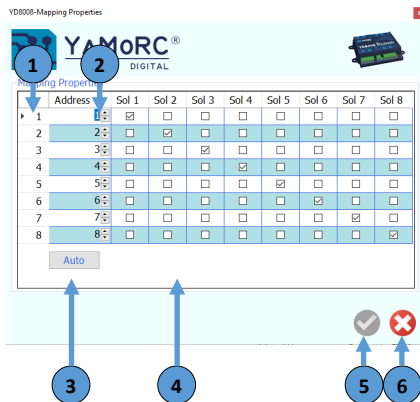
YD8008-Mapping Properties

YaMoRC®
DIGITAL

Mapping Properties

| | Address | Sol 1 | Sol 2 | Sol 3 | Sol 4 | Sol 5 | Sol 6 | Sol 7 | Sol 8 |
|---|---|---|---|---|---|---|---|---|---|
| 1 | 1 | ☑ | ☐ | ☐ | ☐ | ☐ | ☐ | ☐ | ☐ |
| 2 | 2 | ☐ | ☑ | ☐ | ☐ | ☐ | ☐ | ☐ | ☐ |
| 3 | 3 | ☐ | ☐ | ☑ | ☐ | ☐ | ☐ | ☐ | ☐ |
| 4 | 4 | ☐ | ☐ | ☐ | ☑ | ☐ | ☐ | ☐ | ☐ |
| 5 | 5 | ☐ | ☐ | ☐ | ☐ | ☑ | ☐ | ☐ | ☐ |
| 6 | 6 | ☐ | ☐ | ☐ | ☐ | ☐ | ☑ | ☐ | ☐ |
| 7 | 7 | ☐ | ☐ | ☐ | ☐ | ☐ | ☐ | ☑ | ☐ |
| 8 | 8 | ☐ | ☐ | ☐ | ☐ | ☐ | ☐ | ☐ | ☑ |

Auto

1
2
3
4
5
6